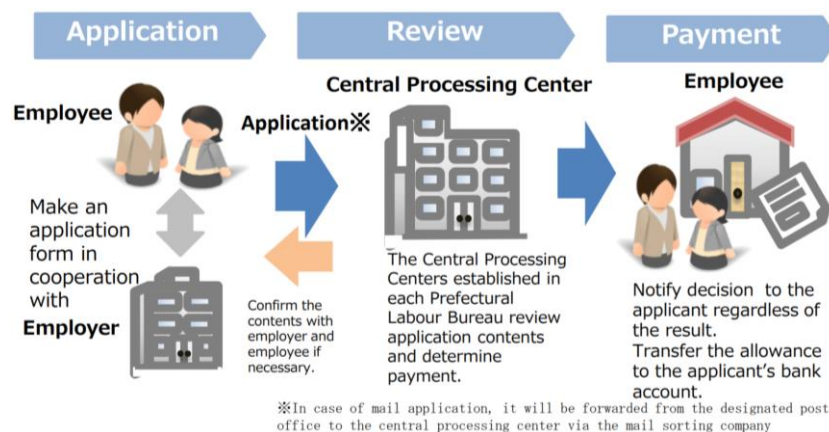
Application

Review

Payment

Employee

Make an application form in cooperation with

Employer

Application※

Central Processing Center

The Central Processing Centers established in each Prefectural Labour Bureau review application contents and determine payment.

Confirm the contents with employer and employee if necessary.

Employee

Notify decision to the applicant regardless of the result.
Transfer the allowance to the applicant's bank account.

※In case of mail application, it will be forwarded from the designated post office to the central processing center via the mail sorting company